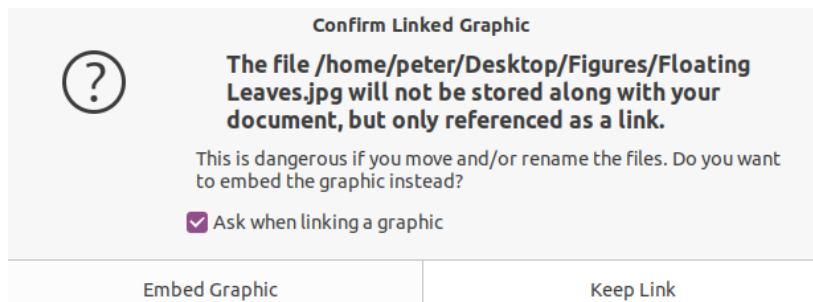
Confirm Linked Graphic

?

The file /home/peter/Desktop/Figures/Floating Leaves.jpg will not be stored along with your document, but only referenced as a link.

This is dangerous if you move and/or rename the files. Do you want to embed the graphic instead?

Ask when linking a graphic

Embed Graphic

Keep Link